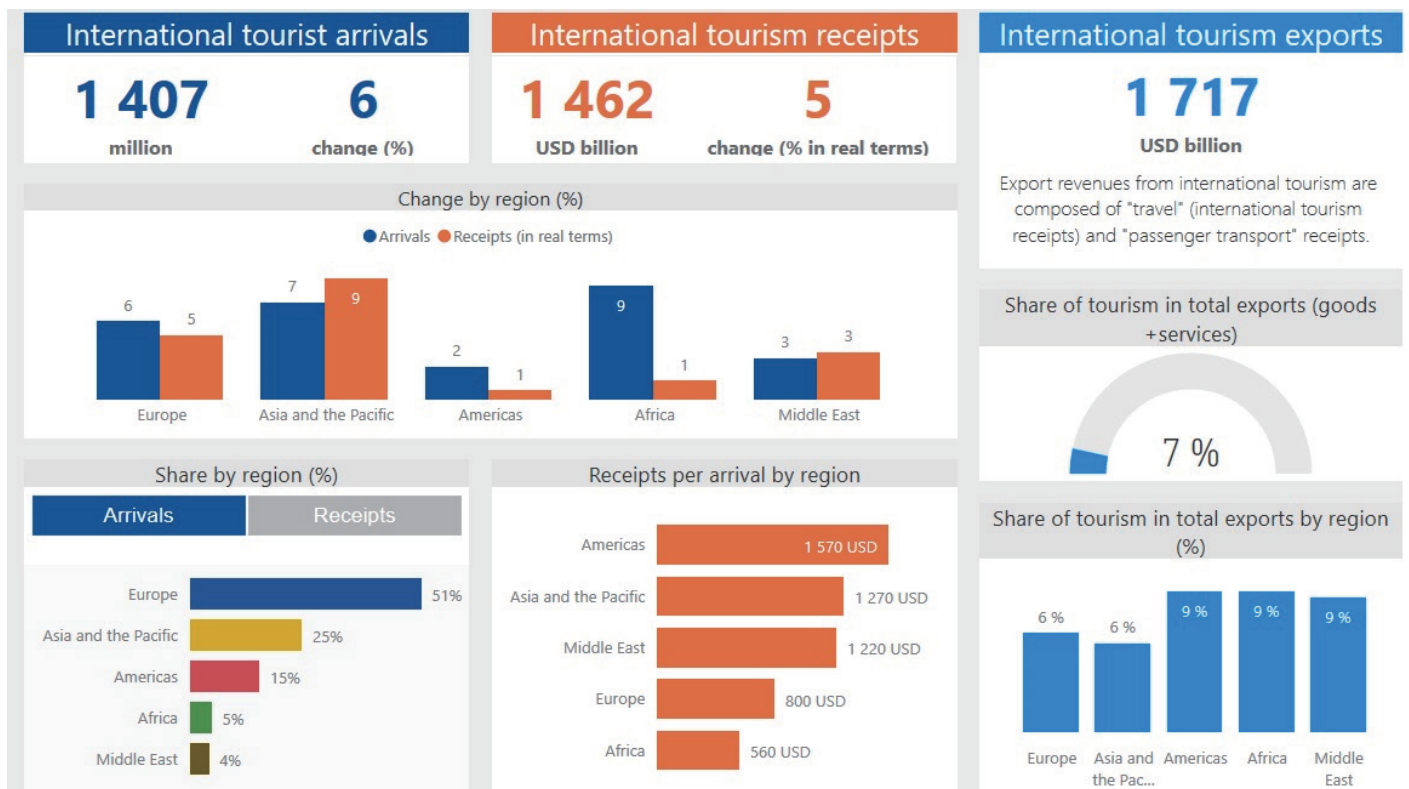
International tourist arrivals

1 407
million

6
change (%)

International tourism receipts

1 462
USD billion

5
change (% in real terms)

International tourism exports

1 717
USD billion

Export revenues from international tourism are composed of "travel" (international tourism receipts) and "passenger transport" receipts.

Change by region (%)

Arrivals Receipts (in real terms)

| | Arrivals | Receipts (in real terms) |
|---|---|---|
| Europe | 6 | 5 |
| Asia and the Pacific | 7 | 9 |
| Americas | 2 | 1 |
| Africa | 9 | 1 |
| Middle East | 3 | 3 |

Share of tourism in total exports (goods +services)

7 %

Share by region (%)

Arrivals | Receipts

| | |
|---|---|
| Europe | 51% |
| Asia and the Pacific | 25% |
| Americas | 15% |
| Africa | 5% |
| Middle East | 4% |

Receipts per arrival by region

| | |
|---|---|
| Americas | 1 570 USD |
| Asia and the Pacific | 1 270 USD |
| Middle East | 1 220 USD |
| Europe | 800 USD |
| Africa | 560 USD |

Share of tourism in total exports by region (%)

| | |
|---|---|
| Europe | 6 % |
| Asia and the Pac... | 6 % |
| Americas | 9 % |
| Africa | 9 % |
| Middle East | 9 % |